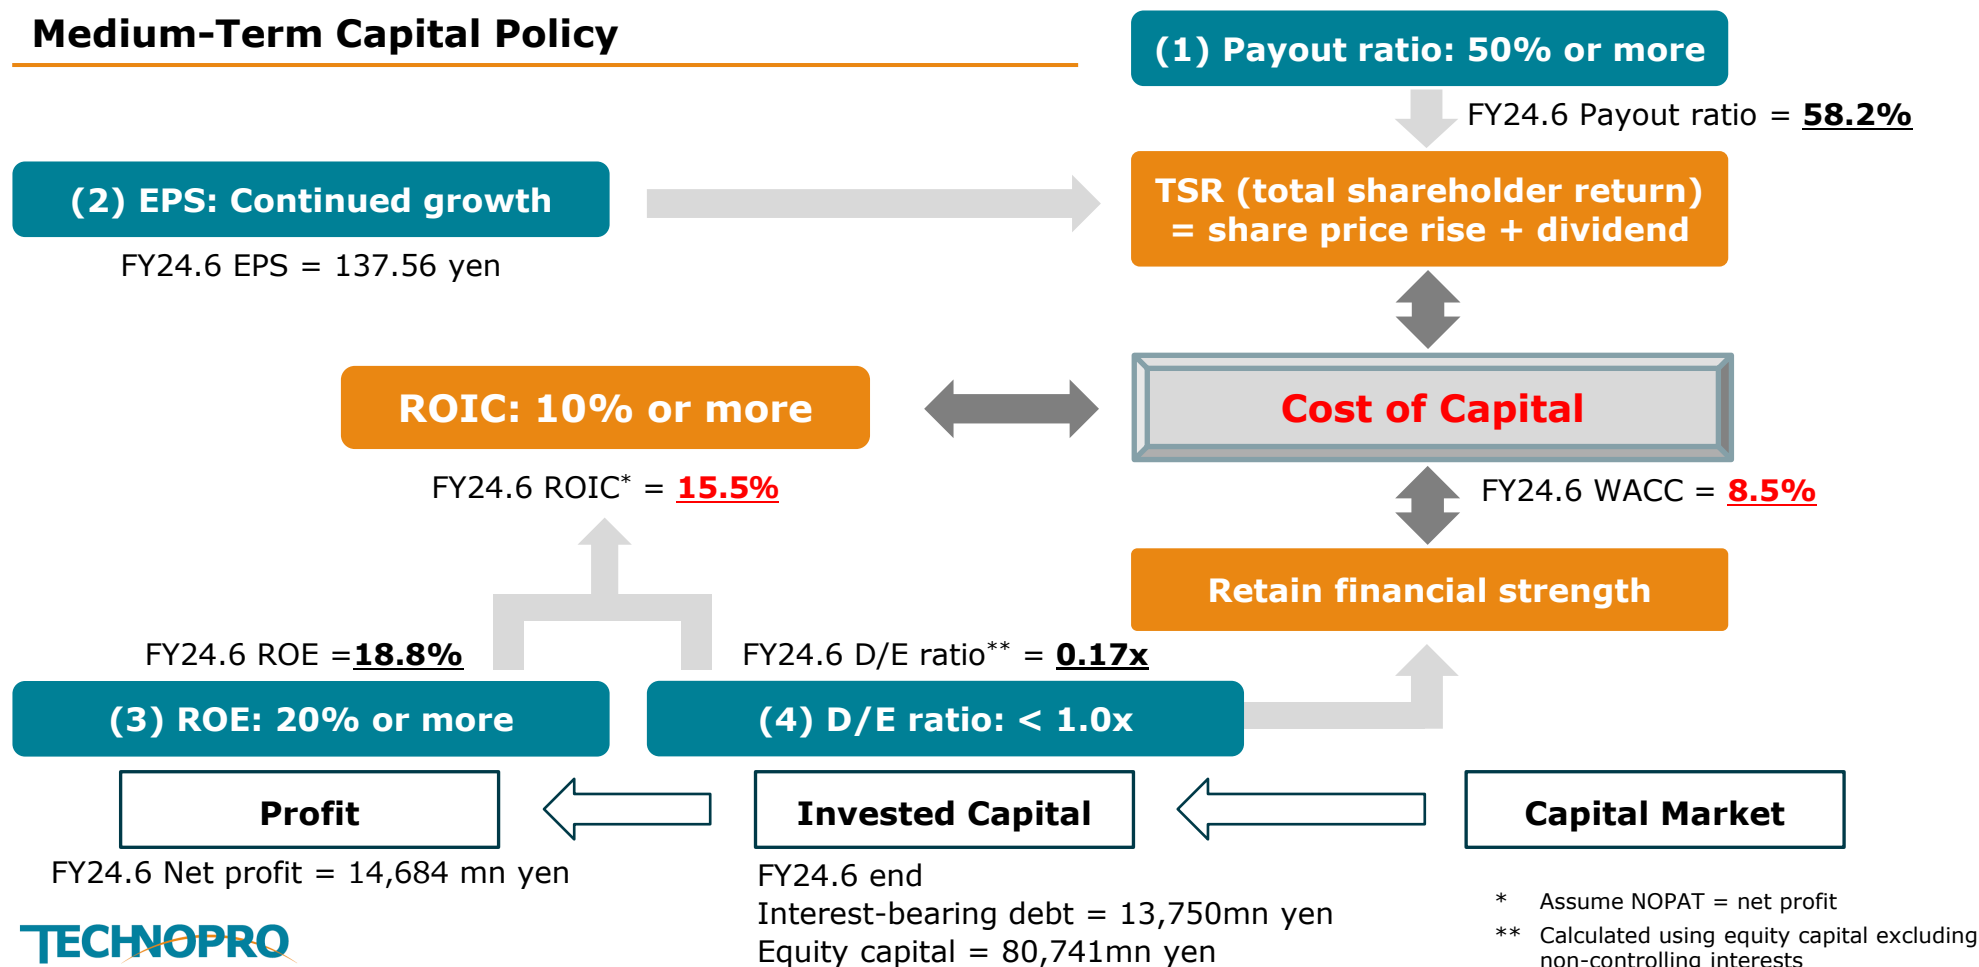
Medium-Term Capital Policy

(1) Payout ratio: 50% or more

FY24.6 Payout ratio = 58.2%

(2) EPS: Continued growth

FY24.6 EPS = 137.56 yen

TSR (total shareholder return) = share price rise + dividend

ROIC: 10% or more

Cost of Capital

FY24.6 ROIC* = 15.5%

FY24.6 WACC = 8.5%

Retain financial strength

FY24.6 ROE =18.8%

FY24.6 D/E ratio** = 0.17x

(3) ROE: 20% or more

(4) D/E ratio: < 1.0x

Profit

Invested Capital

Capital Market

FY24.6 Net profit = 14,684 mn yen

FY24.6 end
Interest-bearing debt = 13,750mn yen
Equity capital = 80,741mn yen

* Assume NOPAT = net profit
** Calculated using equity capital excluding non-controlling interests

TECHNOPRO